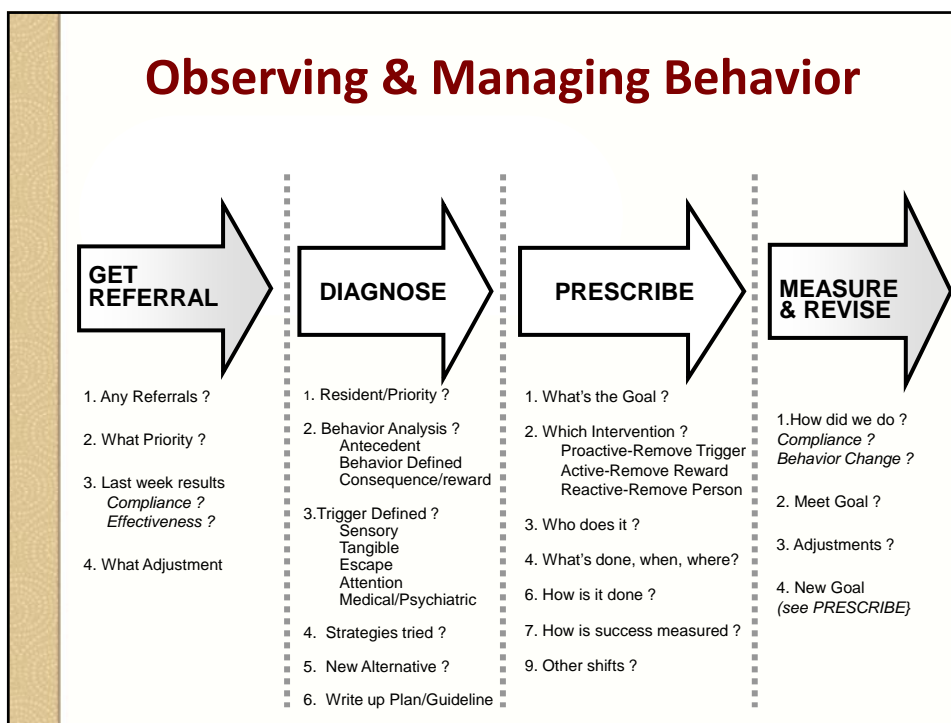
Observing & Managing Behavior

GET REFERRAL

1. Any Referrals ?

2. What Priority ?

3. Last week results
*Compliance ?*
*Effectiveness ?*

4. What Adjustment

DIAGNOSE

1. Resident/Priority ?

2. Behavior Analysis ?
Antecedent
Behavior Defined
Consequence/reward

3.Trigger Defined ?
Sensory
Tangible
Escape
Attention
Medical/Psychiatric

4. Strategies tried ?

5. New Alternative ?

6. Write up Plan/Guideline

PRESCRIBE

1. What's the Goal ?

2. Which Intervention ?
Proactive-Remove Trigger
Active-Remove Reward
Reactive-Remove Person

3. Who does it ?

4. What's done, when, where?

6. How is it done ?

7. How is success measured ?

9. Other shifts ?

MEASURE & REVISE

1.How did we do ?
*Compliance ?*
*Behavior Change ?*

2. Meet Goal ?

3. Adjustments ?

4. New Goal
*(see PRESCRIBE}*